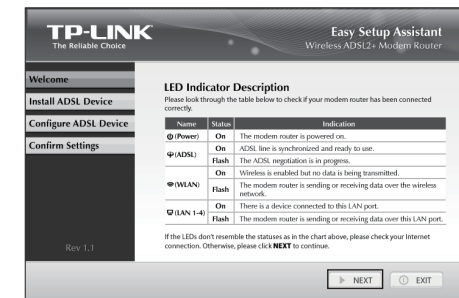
TP-LINK
The Reliable Choice

Easy Setup Assistant
Wireless ADSL2+ Modem Router

Welcome
Install ADSL Device
Configure ADSL Device
Confirm Settings

Rev 1.1

LED Indicator Description
Please look through the table below to check if your modem router has been connected correctly.

| Name | Status | Indication |
|---|---|---|
| (Power) | On | The modem router is powered on. |
| (ADSL) | On | ADSL line is synchronized and ready to use. |
| | Flash | The ADSL negotiation is in progress. |
| (WLAN) | On | Wireless is enabled but no data is being transmitted. |
| | Flash | The modem router is sending or receiving data over the wireless network. |
| (LAN 1-4) | On | There is a device connected to this LAN port. |
| | Flash | The modem router is sending or receiving data over this LAN port. |

If the LEDs don't resemble the statuses as in the chart above, please check your Internet connection. Otherwise, please click NEXT to continue.

NEXT
EXIT